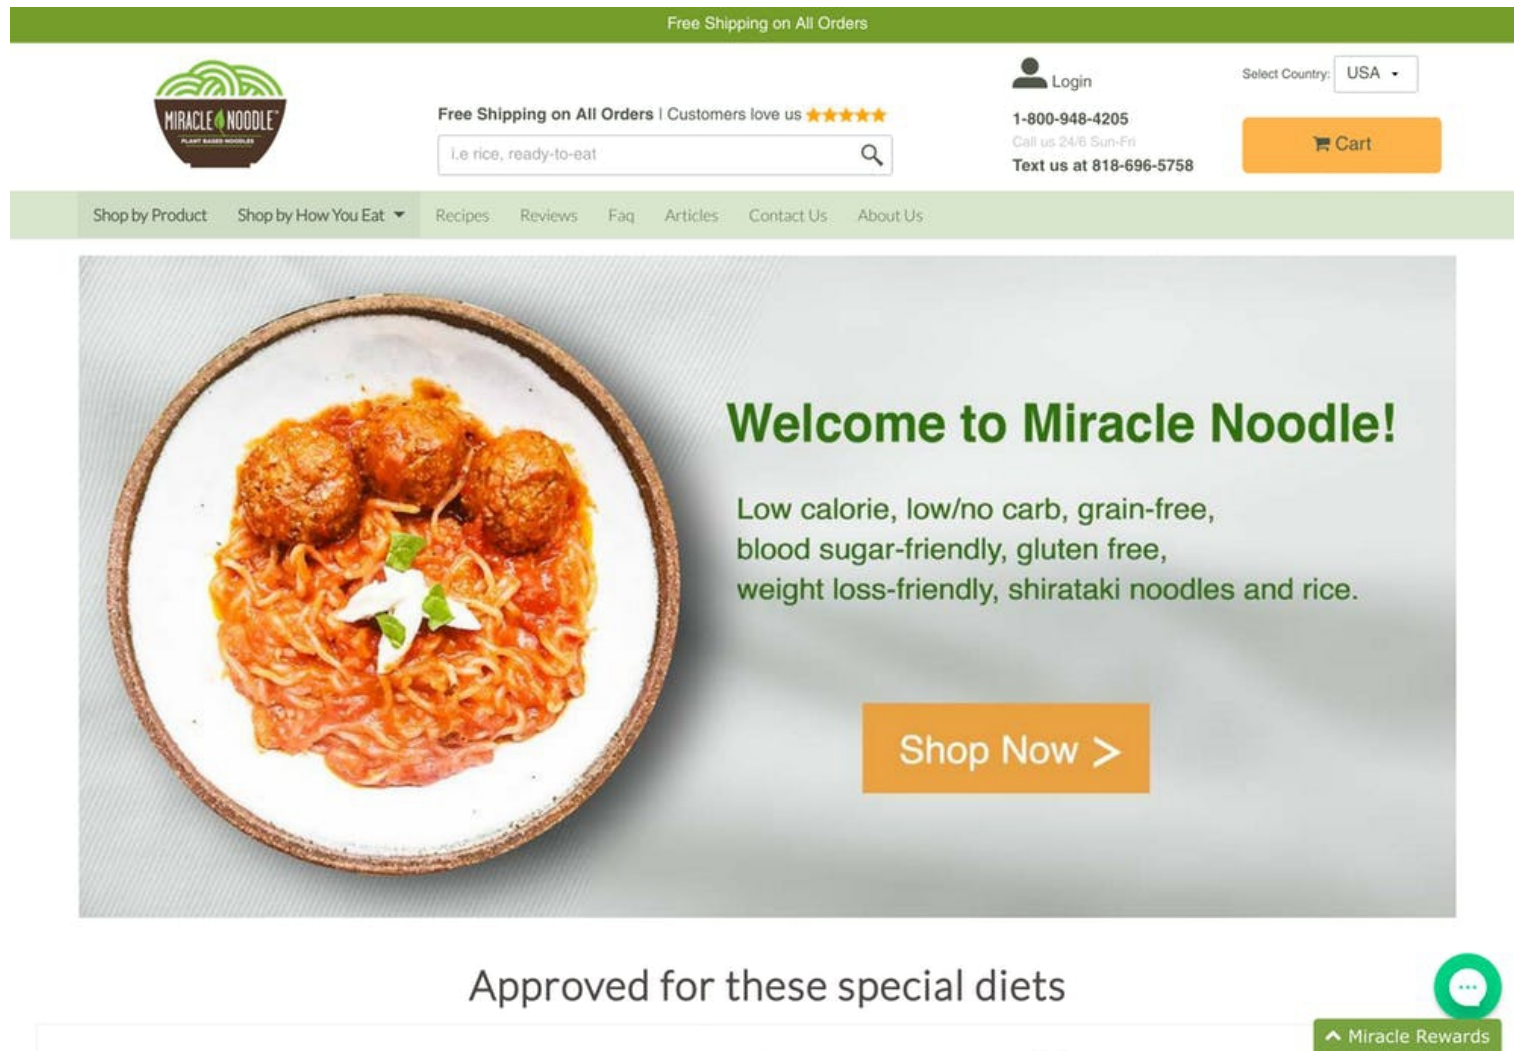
Free Shipping on All Orders

MIRACLE NOODLE
PLANT BASED NOODLES

Free Shipping on All Orders | Customers love us ★★★★★

i.e rice, ready-to-eat

Login

1-800-948-4205
Call us 24/6 Sun-Fri
Text us at 818-696-5758

Select Country: USA

Cart

Shop by Product
Shop by How You Eat
Recipes
Reviews
Faq
Articles
Contact Us
About Us

Welcome to Miracle Noodle!

Low calorie, low/no carb, grain-free, blood sugar-friendly, gluten free, weight loss-friendly, shirataki noodles and rice.

Shop Now >

Approved for these special diets

Miracle Rewards